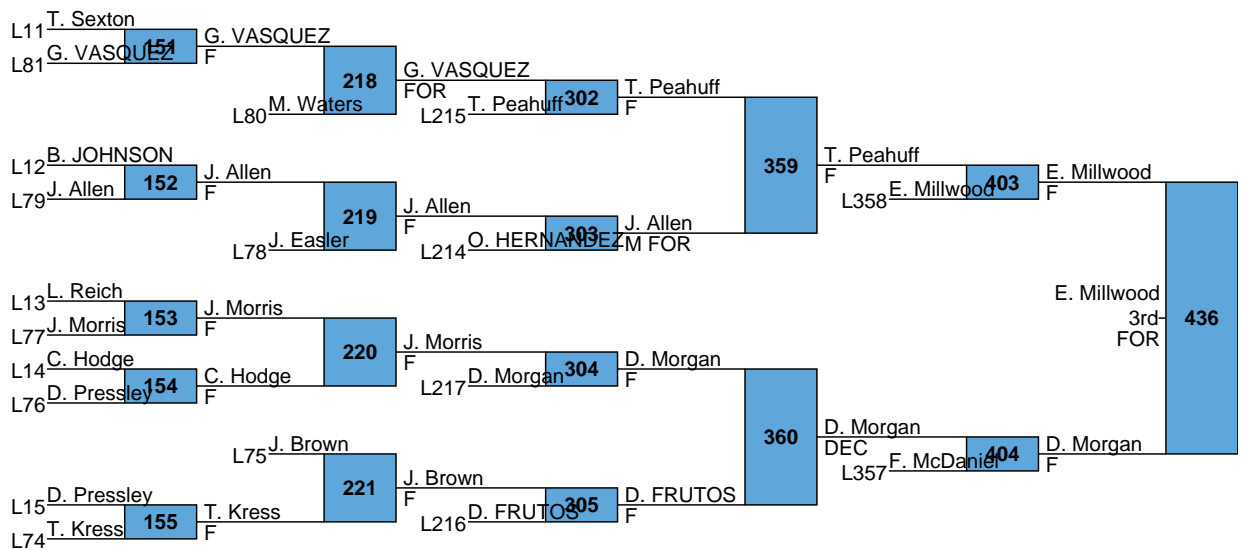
L11 T. Sexton
L81 G. VASQUEZ
151
G. VASQUEZ
F
218
L80 M. Waters
G. VASQUEZ
FOR
302
L215 T. Peahuff
T. Peahuff
F
L12 B. JOHNSON
L79 J. Allen
152
J. Allen
F
219
L78 J. Easler
J. Allen
F
303
L214 O. HERNANDEZ
J. Allen
M FOR
359
T. Peahuff
F
403
L358 E. Millwood
E. Millwood
F
L13 L. Reich
L77 J. Morris
153
J. Morris
F
L14 C. Hodge
L76 D. Pressley
154
C. Hodge
F
220
J. Morris
F
304
L217 D. Morgan
D. Morgan
F
L75 J. Brown
221
J. Brown
F
L15 D. Pressley
L74 T. Kress
155
T. Kress
F
305
L216 D. FRUTOS
D. FRUTOS
F
360
D. Morgan
DEC
404
L357 F. McDaniel
D. Morgan
F
E. Millwood
3rd
FOR
436